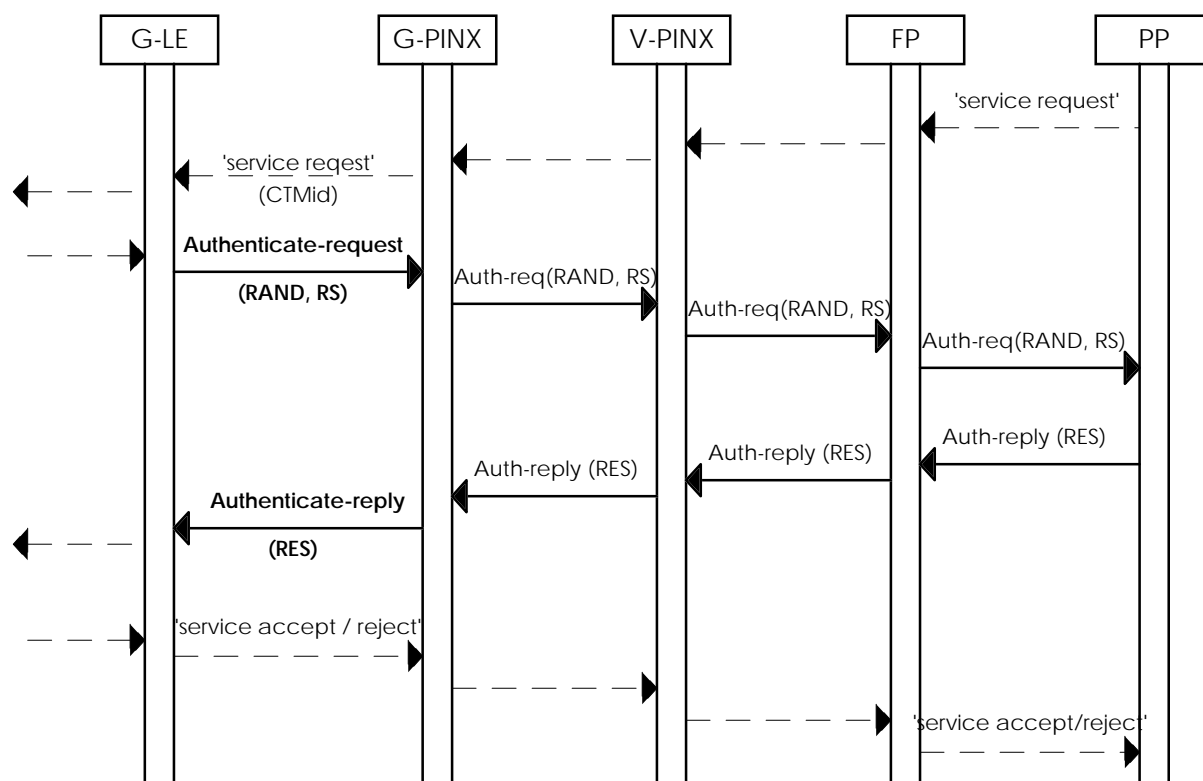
G-LE
G-PINX
V-PINX
FP
PP

'service request'

'service reqest'
(CTMid)

Authenticate-request
(RAND, RS)

Auth-req(RAND, RS)

Auth-req(RAND, RS)

Auth-req(RAND, RS)

Auth-reply (RES)

Auth-reply (RES)

Auth-reply (RES)

Authenticate-reply
(RES)

'service accept / reject'

'service accept/reject'